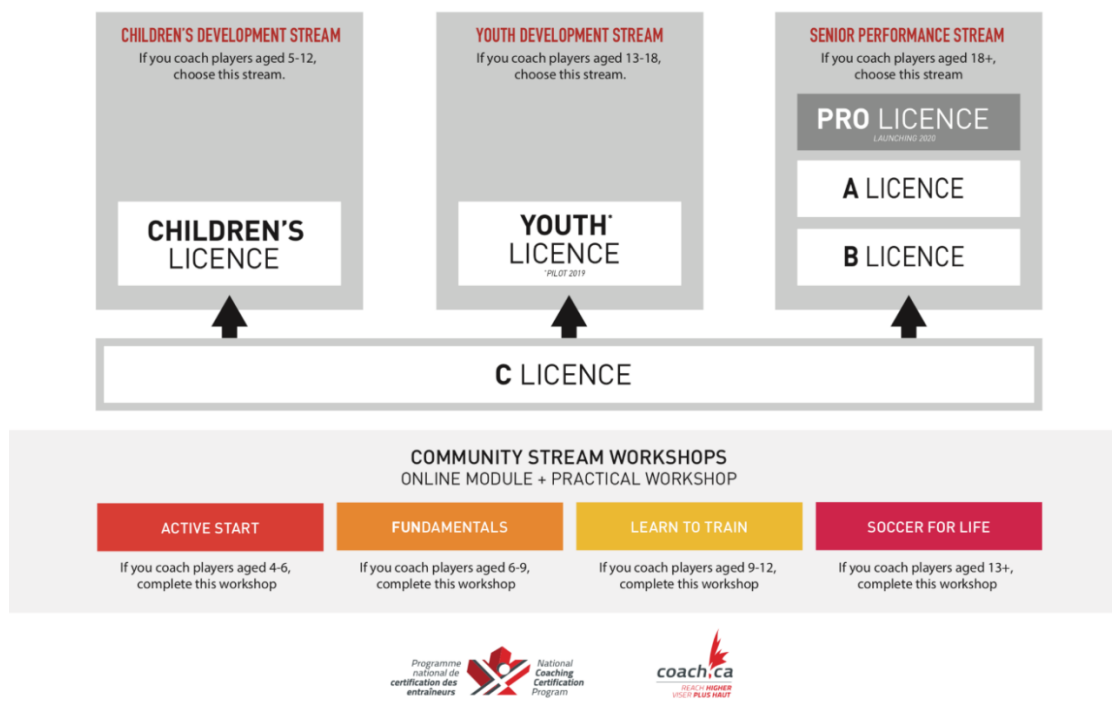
CHILDREN'S DEVELOPMENT STREAM
If you coach players aged 5-12, choose this stream.

CHILDREN'S LICENCE

YOUTH DEVELOPMENT STREAM
If you coach players aged 13-18, choose this stream.

YOUTH* LICENCE
*PILOT 2019

SENIOR PERFORMANCE STREAM
If you coach players aged 18+, choose this stream

PRO LICENCE
LAUNCHING 2020

A LICENCE

B LICENCE

C LICENCE

COMMUNITY STREAM WORKSHOPS
ONLINE MODULE + PRACTICAL WORKSHOP

ACTIVE START
If you coach players aged 4-6, complete this workshop

FUNDAMENTALS
If you coach players aged 6-9, complete this workshop

LEARN TO TRAIN
If you coach players aged 9-12, complete this workshop

SOCCER FOR LIFE
If you coach players aged 13+, complete this workshop

Programme national de certification des entraîneurs
National Coaching Certification Program

coach.ca
REACH HIGHER
VISER PLUS HAUT